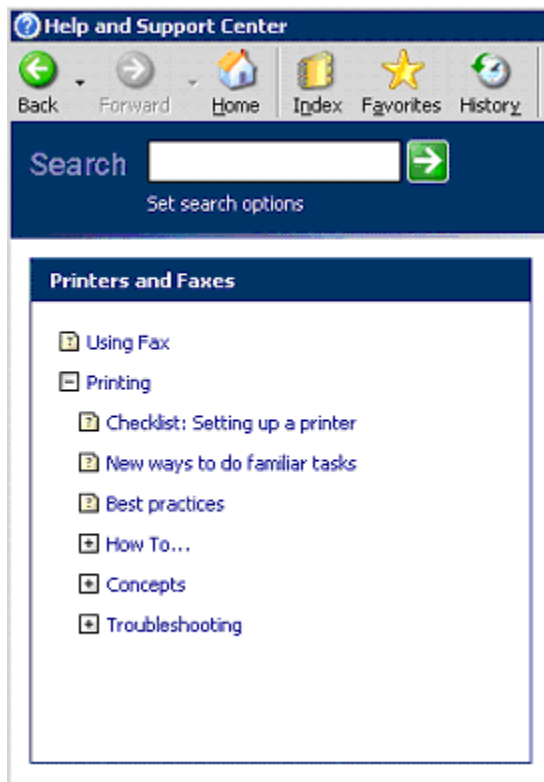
Help and Support Center

Back Forward Home Index Favorites History

Search

Set search options

Printers and Faxes

Using Fax

Printing

Checklist: Setting up a printer

New ways to do familiar tasks

Best practices

How To...

Concepts

Troubleshooting